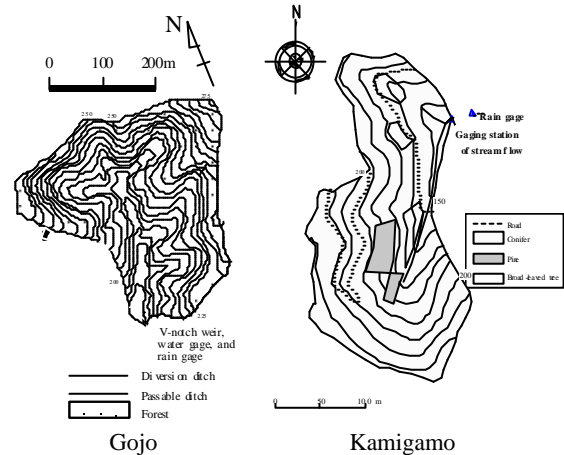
N

0 100 200m

250 250 275

200 225

V-notch weir, water gage, and rain gage

Diversion ditch

Passable ditch

Forest

Gojo

N

Rain gage

Gaging station of stream flow

200

150

200

Road

Conifer

Pine

Broad-leaved tree

0 50 100 m

Kamigamo